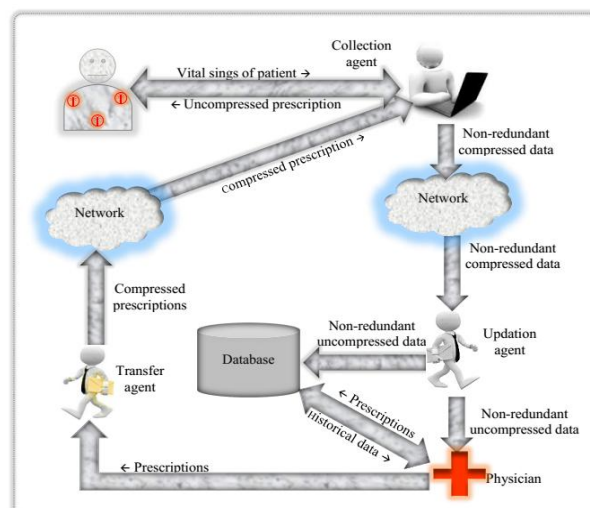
Vital sings of patient →
Collection agent
← Uncompressed prescription
Non-redundant compressed data
compressed prescription →
Network
Network
Non-redundant compressed data
Compressed prescriptions
Non-redundant uncompressed data
Database
Updation agent
Transfer agent
← Prescriptions
Historical data →
Non-redundant uncompressed data
← Prescriptions
Physician